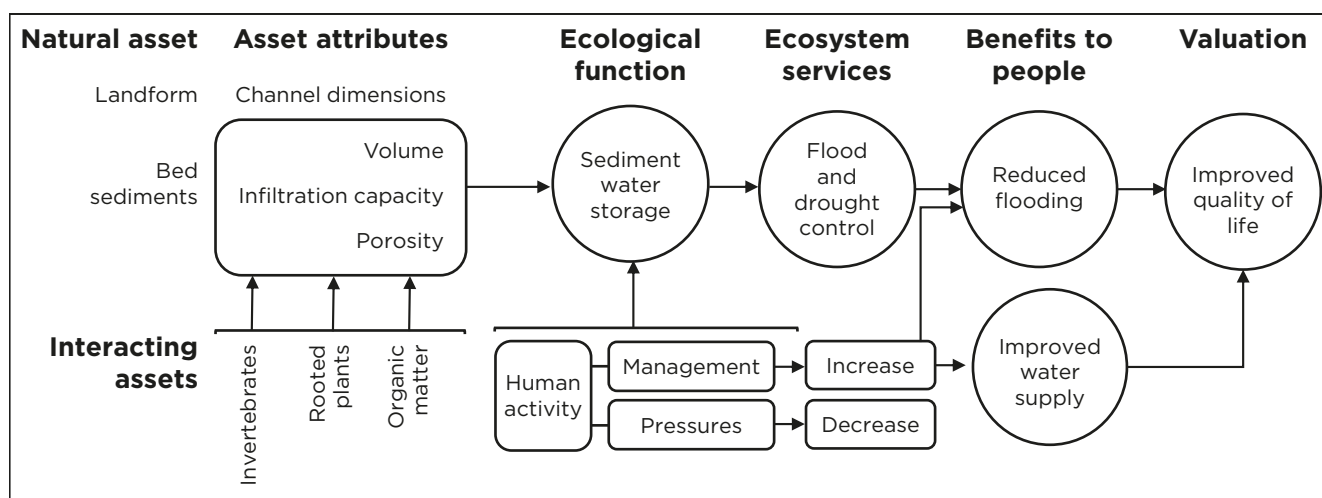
Natural asset

Asset attributes

Ecological function

Ecosystem services

Benefits to people

Valuation

Landform

Channel dimensions

Bed sediments

Volume

Infiltration capacity

Porosity

Sediment water storage

Flood and drought control

Reduced flooding

Improved quality of life

Interacting assets

Invertebrates

Rooted plants

Organic matter

Human activity

Management

Pressures

Increase

Decrease

Improved water supply